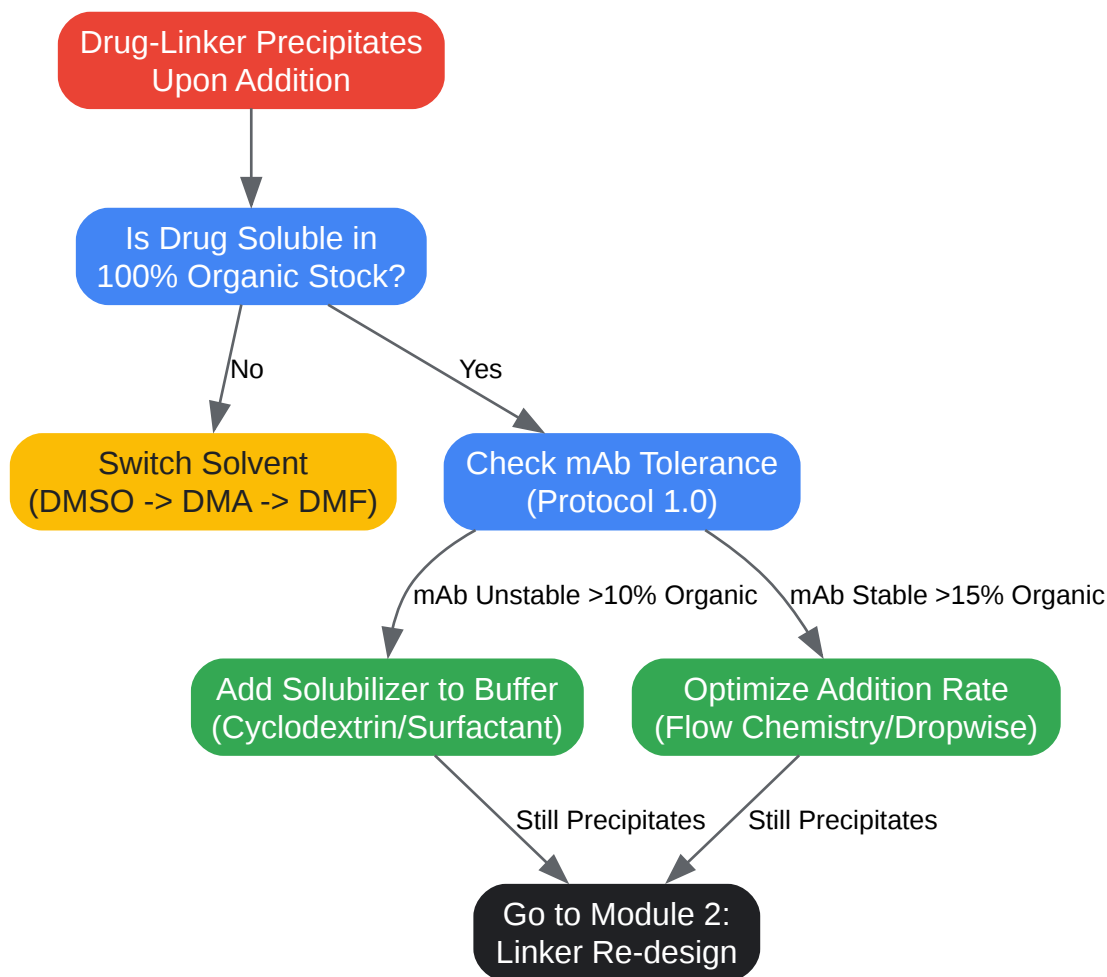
Drug-Linker Precipitates Upon Addition

Is Drug Soluble in 100% Organic Stock?

No

Yes

Switch Solvent (DMSO -> DMA -> DMF)

Check mAb Tolerance (Protocol 1.0)

mAb Unstable >10% Organic

mAb Stable >15% Organic

Add Solubilizer to Buffer (Cyclodextrin/Surfactant)

Optimize Addition Rate (Flow Chemistry/Dropwise)

Still Precipitates

Still Precipitates

Go to Module 2: Linker Re-design